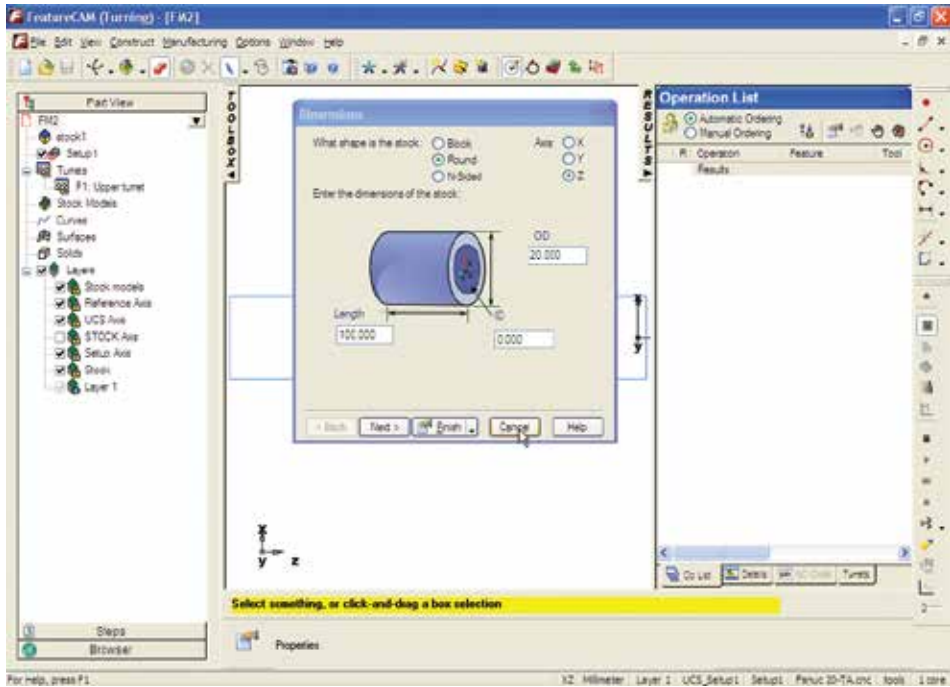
FeatureCAM (Turning) - [FM2]

File Edit View Construct Manufacturing Options Window Help

Part View
FM2
stock1
Setup1
Turrets
F1: Upper turret
Stock Models
Curves
Surfaces
Solids
Layers
Stock models
Reference Axis
UCS Axis
STOCK Axis
Setup Axis
Stock
Layer 1

TOOLBOX

Dimensions
What shape is the stock: Block
Round
N-Sided
Axis: X
Y
Z
Enter the dimensions of the stock:
OD
20.000
Length
100.000
ID
0.000
< Back Next > Finish Cancel Help

RESULTS

Operation List
Automatic Ordering
Manual Ordering
R Operation Feature Tool
Results

Op List Details NC Code Turrets

Select something, or click-and-drag a box selection

Steps
Browser
Properties

For help, press F1
XZ Millimeter Layer 1 UCS_Setup1 Setup1 Fanuc 20-TA.cnc tools 1 core